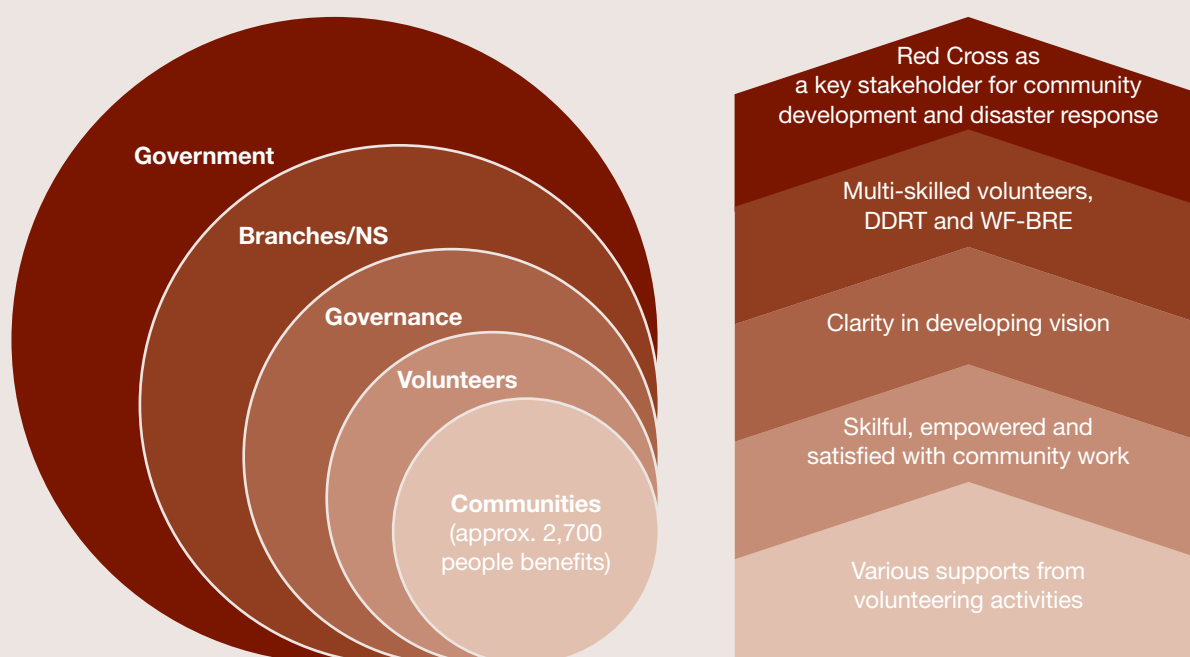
Government

Branches/NS

Governance

Volunteers

Communities (approx. 2,700 people benefits)

Red Cross as a key stakeholder for community development and disaster response

Multi-skilled volunteers, DDRT and WF-BRE

Clarity in developing vision

Skilful, empowered and satisfied with community work

Various supports from volunteering activities